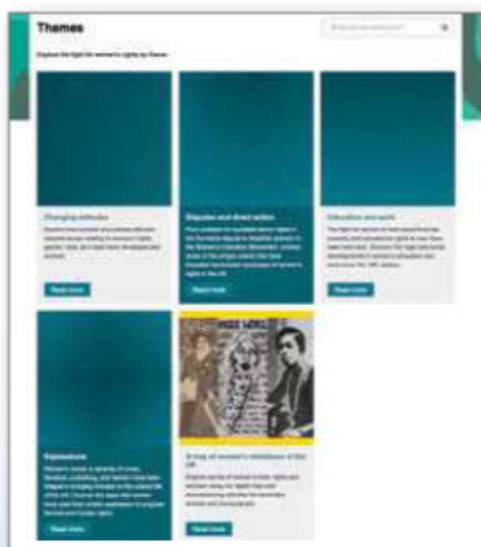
Themes

What are you looking for?

Explore the fight for women's rights by theme

Changing attitudes

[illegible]

Read more

Disputes and direct action

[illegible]

Read more

Education and work

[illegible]

Read more

Expressions

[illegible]

Read more

A map of women's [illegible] in the UK

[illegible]

Read more